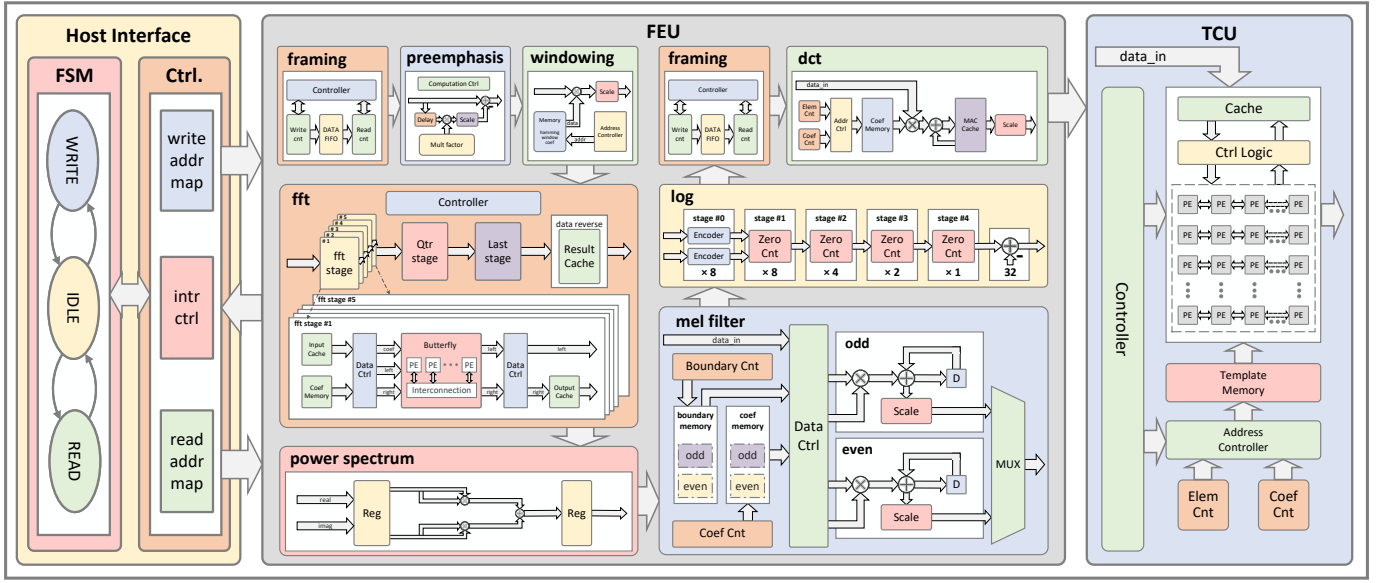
Host Interface

FSM

WRITE

IDLE

READ

Ctrl.

write addr map

intr ctrl

read addr map

FEU

framing

Controller

Write cnt

DATA FIFO

Read cnt

preemphasis

Computation Ctrl

Delay

Scale

Mult factor

windowing

Scale

Memory

hamming window coef

data

addr

Address Controller

framing

Controller

Write cnt

DATA FIFO

Read cnt

dct

data_in

Elem Cnt

Coef Cnt

Addr Ctrl

Coef Memory

MAC Cache

Scale

fft

Controller

#5

#4

#3

#2

#1

fft stage

Qtr stage

Last stage

data reverse

Result Cache

fft stage #5

fft stage #1

Input Cache

Coef Memory

Data Ctrl

coef

left

right

Butterfly

PE

PE

PE

Interconnection

left

right

Data Ctrl

left

right

Output Cache

log

stage #0

Encoder

Encoder

× 8

stage #1

Zero Cnt

× 8

stage #2

Zero Cnt

× 4

stage #3

Zero Cnt

× 2

stage #4

Zero Cnt

× 1

32

power spectrum

real

imag

Reg

Reg

mel filter

data_in

Boundary Cnt

boundary memory

odd

even

coef memory

odd

even

Coef Cnt

Data Ctrl

odd

D

Scale

even

D

Scale

MUX

TCU

data_in

Controller

Cache

Ctrl Logic

PE

PE

PE

PE

PE

PE

PE

PE

PE

PE

PE

PE

PE

PE

PE

PE

PE

PE

PE

PE

Template Memory

Address Controller

Elem Cnt

Coef Cnt